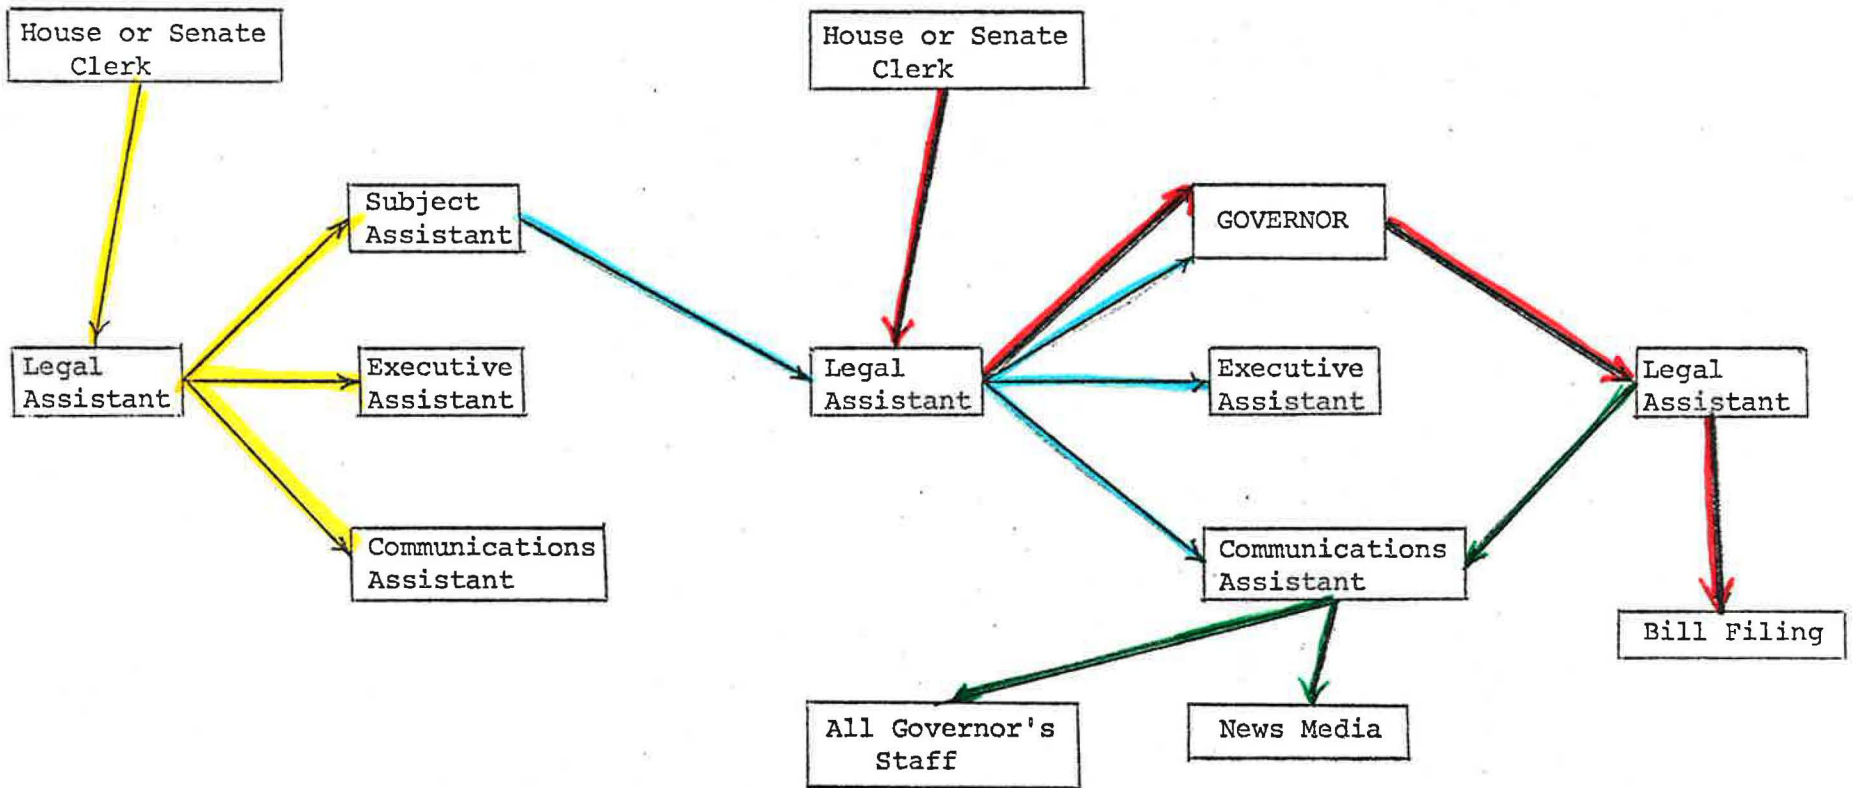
House or Senate Clerk

Legal Assistant

Subject Assistant

Executive Assistant

Communications Assistant

House or Senate Clerk

Legal Assistant

GOVERNOR

Executive Assistant

Communications Assistant

Legal Assistant

Bill Filing

All Governor's Staff

News Media